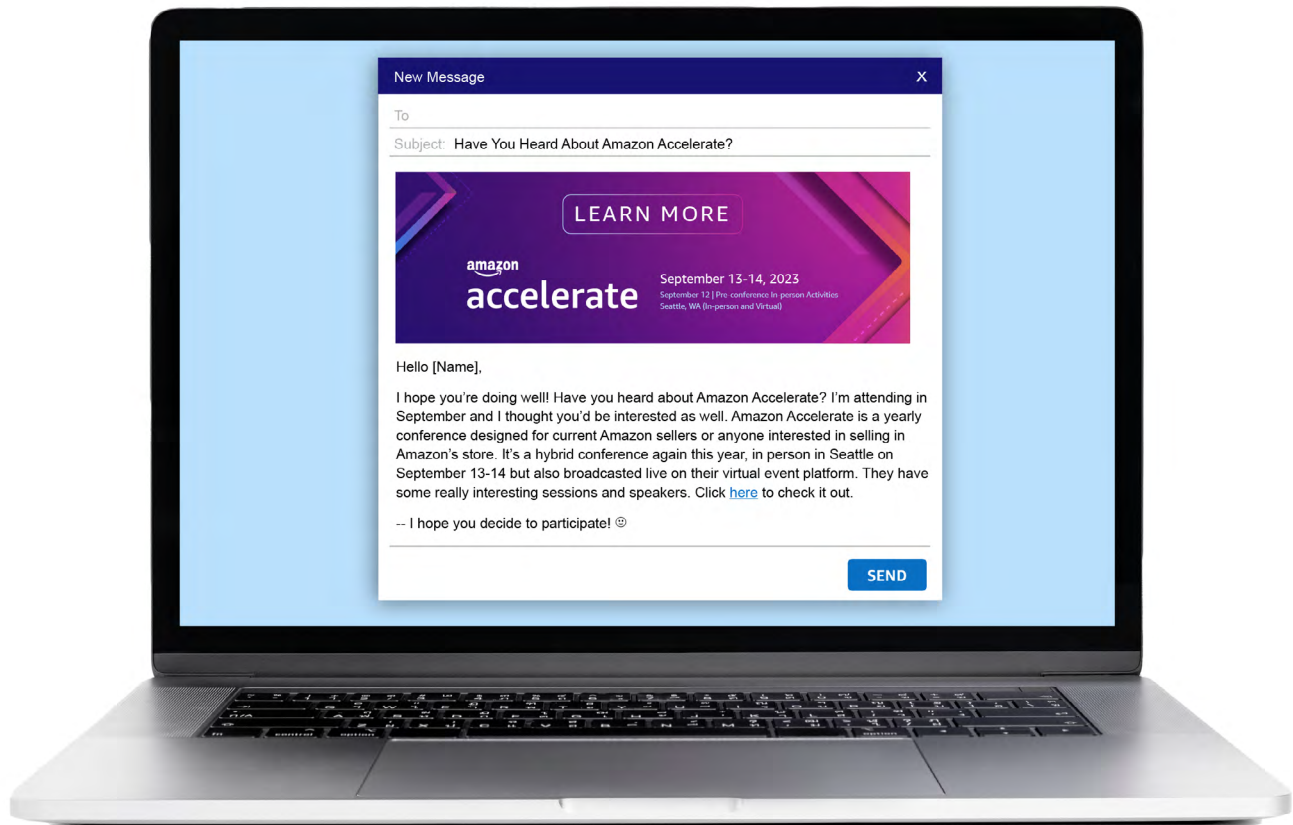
New Message

X

To

Subject: Have You Heard About Amazon Accelerate?

LEARN MORE

amazon accelerate

September 13-14, 2023

September 12 | Pre conference In person Activities
Seattle, WA (In-person and Virtual)

Hello [Name],

I hope you're doing well! Have you heard about Amazon Accelerate? I'm attending in September and I thought you'd be interested as well. Amazon Accelerate is a yearly conference designed for current Amazon sellers or anyone interested in selling in Amazon's store. It's a hybrid conference again this year, in person in Seattle on September 13-14 but also broadcasted live on their virtual event platform. They have some really interesting sessions and speakers. Click here to check it out.

-- I hope you decide to participate! ☺

SEND